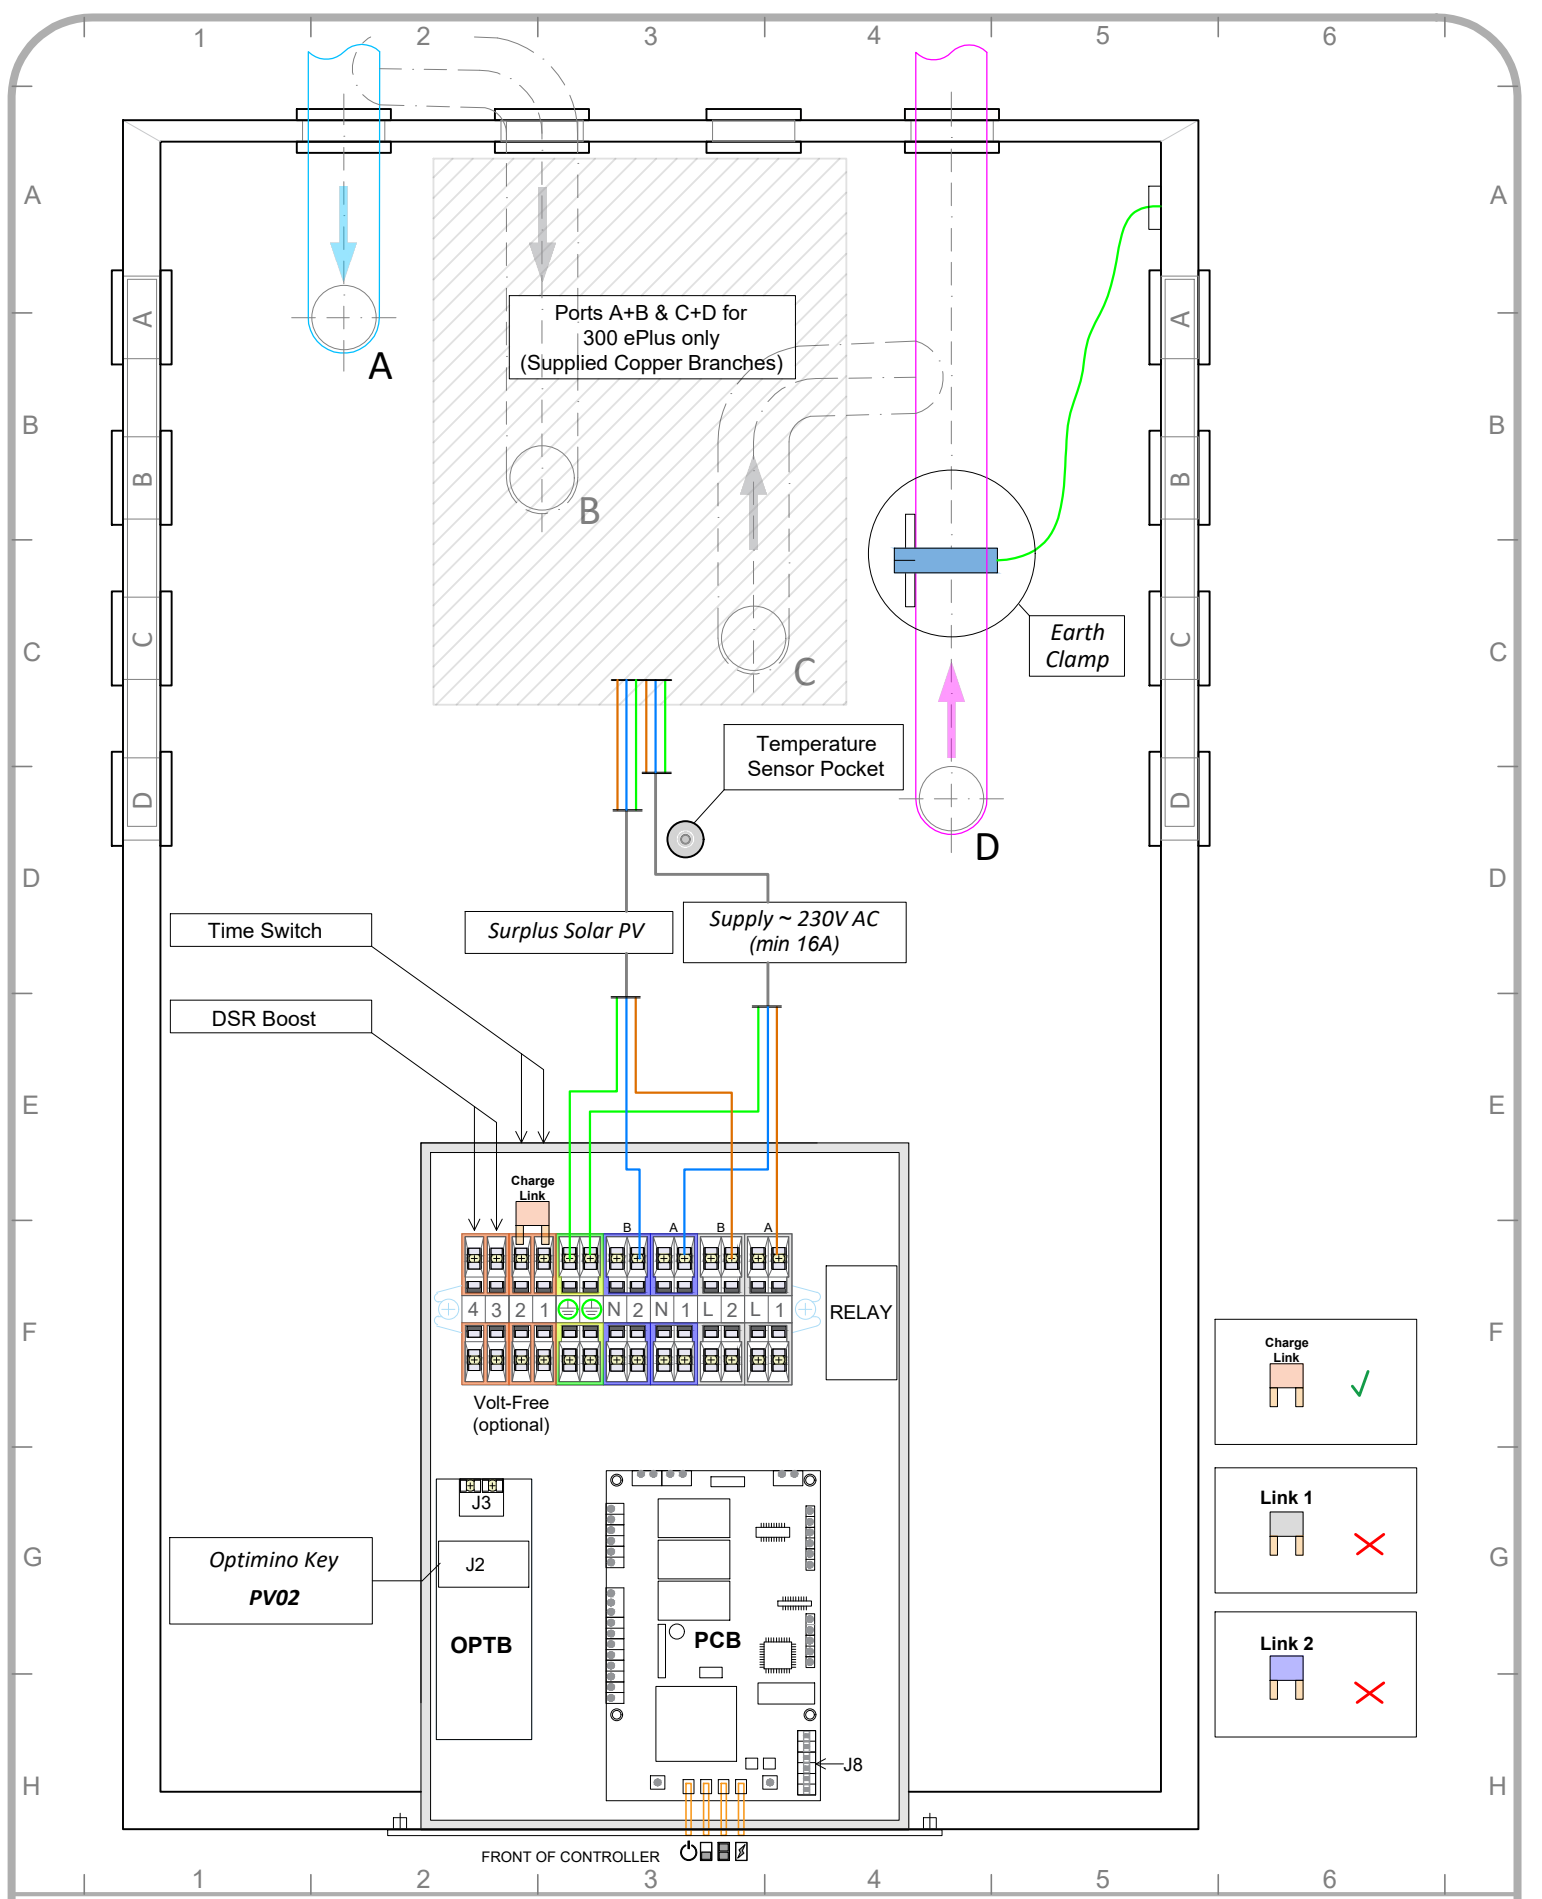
1 2 3 4 5 6

A B C D E F G H

A B C D

A B C D

Ports A+B & C+D for 300 ePlus only (Supplied Copper Branches)

A

B

C

D

Earth Clamp

Temperature Sensor Pocket

Time Switch

DSR Boost

Surplus Solar PV

Supply ~ 230V AC (min 16A)

Charge Link

B A B A

4 3 2 1 N 2 N 1 L 2 L 1

RELAY

Volt-Free (optional)

J3

J2

OPTB

Optimino Key

PV02

PCB

J8

FRONT OF CONTROLLER

Charge Link

Link 1

Link 2

1 2 3 4 5 6